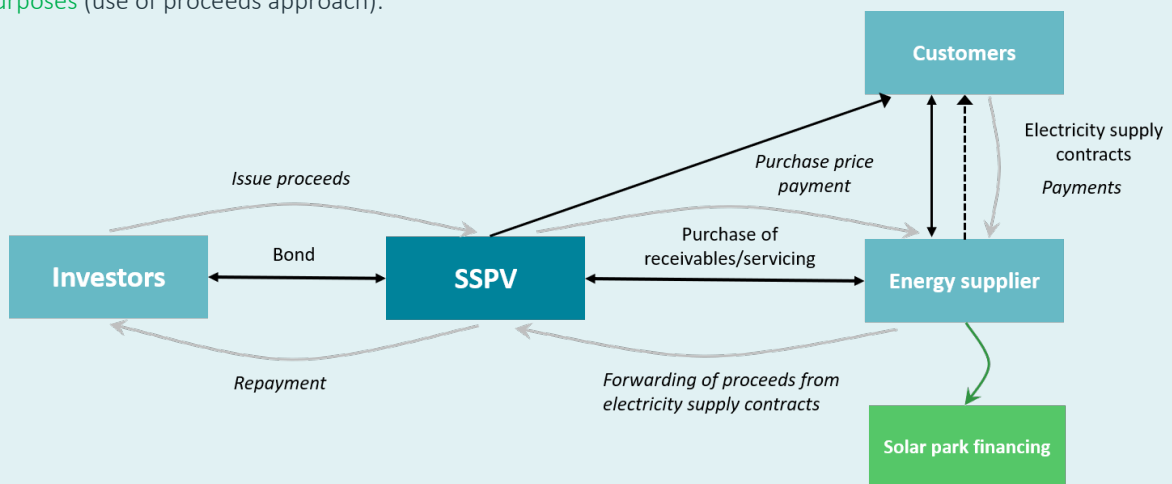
urposes (use of proceeds approach).

Customers

Electricity supply contracts

Payments

Issue proceeds

Purchase price payment

Investors

Bond

SSPV

Purchase of receivables/servicing

Energy supplier

Repayment

Forwarding of proceeds from electricity supply contracts

Solar park financing